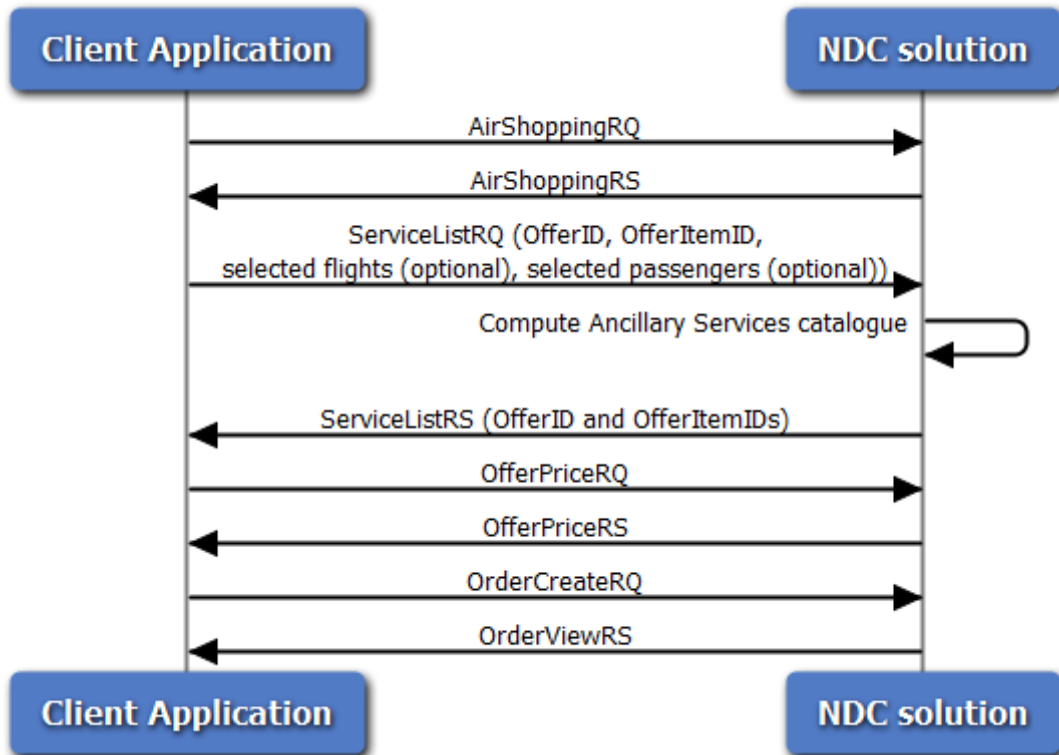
Client Application

NDC solution

AirShoppingRQ

AirShoppingRS

ServiceListRQ (OfferID, OfferItemID, selected flights (optional), selected passengers (optional))

Compute Ancillary Services catalogue

ServiceListRS (OfferID and OfferItemIDs)

OfferPriceRQ

OfferPriceRS

OrderCreateRQ

OrderViewRS

Client Application

NDC solution